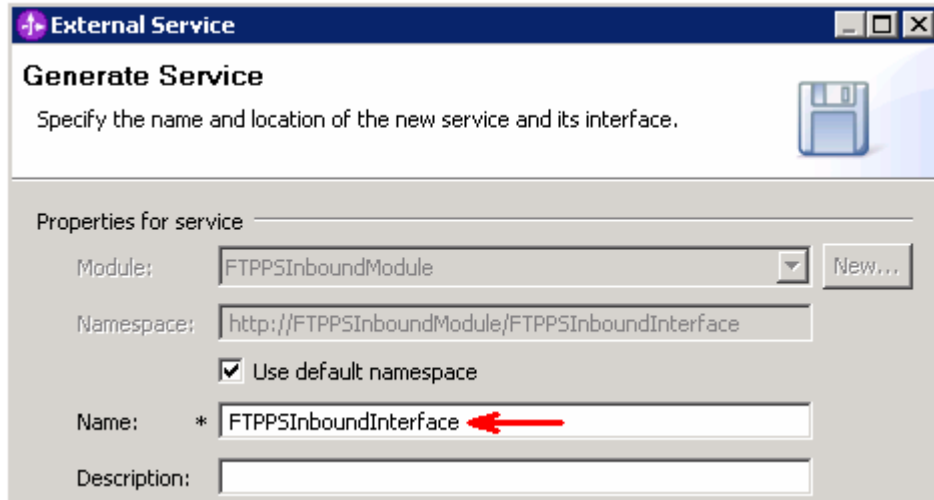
External Service

Generate Service

Specify the name and location of the new service and its interface.

Properties for service

Module: FTPPSInboundModule New...

Namespace: http://FTPPSInboundModule/FTPPSInboundInterface

Use default namespace

Name: * FTPPSInboundInterface

Description: